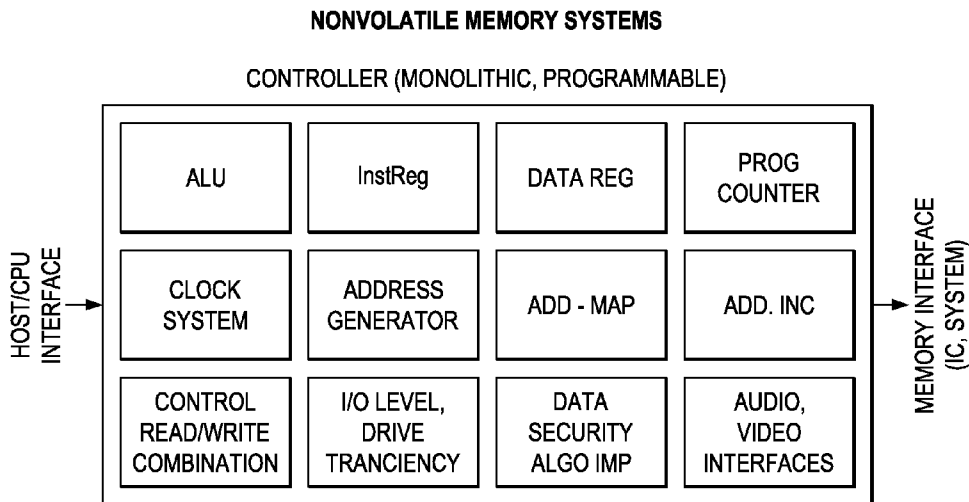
NONVOLATILE MEMORY SYSTEMS

CONTROLLER (MONOLITHIC, PROGRAMMABLE)

HOST/CPU INTERFACE

ALU

InstReg

DATA REG

PROG COUNTER

CLOCK SYSTEM

ADDRESS GENERATOR

ADD - MAP

ADD. INC

CONTROL READ/WRITE COMBINATION

I/O LEVEL, DRIVE TRANCIENCY

DATA SECURITY ALGO IMP

AUDIO, VIDEO INTERFACES

MEMORY INTERFACE (IC, SYSTEM)